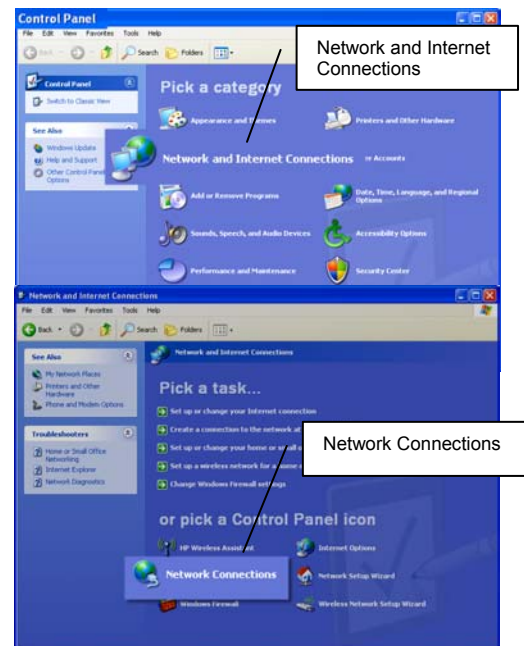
Control Panel

File Edit View Favorites Tools Help

Back Search Folders

Control Panel

Switch to Classic View

See Also

Windows Update

Help and Support

Other Control Panel Options

Pick a category

Network and Internet Connections

Appearance and Themes

Printers and Other Hardware

Network and Internet Connections

er Accounts

Add or Remove Programs

Date, Time, Language, and Regional Options

Sounds, Speech, and Audio Devices

Accessibility Options

Performance and Maintenance

Security Center

Network and Internet Connections

File Edit View Favorites Tools Help

Back Search Folders

See Also

My Network Places

Printers and Other Hardware

Phone and Modem Options

Troubleshooters

Home or Small Office Networking

Internet Explorer

Network Diagnostics

Network and Internet Connections

Pick a task...

Set up or change your Internet connection

Create a connection to the network at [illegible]

Set up or change your home or sm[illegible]

Set up a wireless network for a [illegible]

Change Windows Firewall settings

Network Connections

or pick a Control Panel icon

HP Wireless Assistant

Internet Options

Network Connections

Network Setup Wizard

Windows Firewall

Wireless Network Setup Wizard